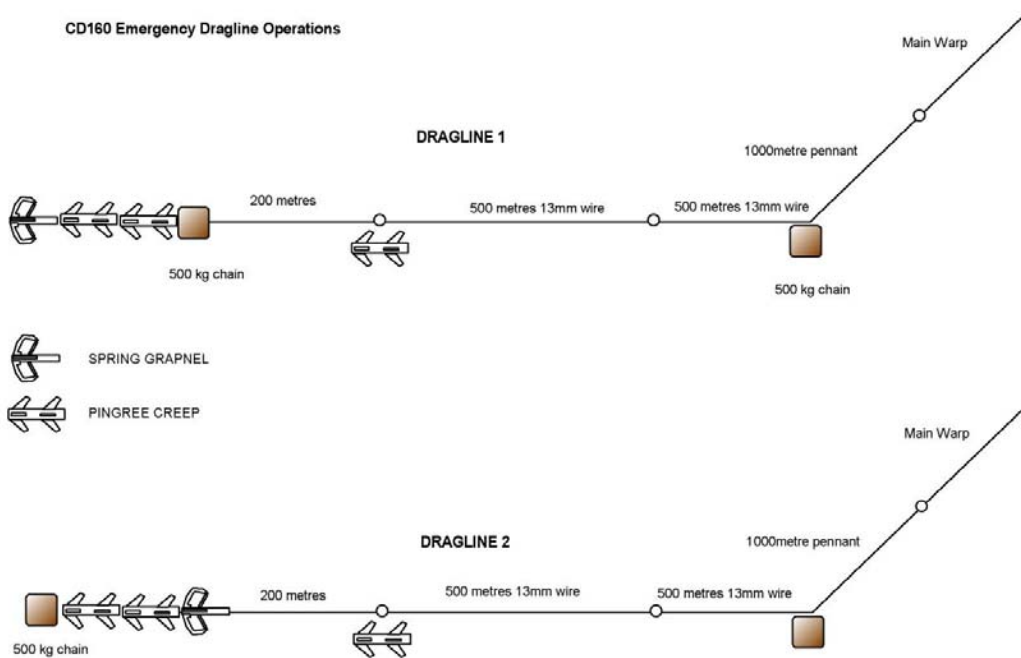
CD160 Emergency Dragline Operations

Main Warp

DRAGLINE 1

1000metre pennant

200 metres

500 metres 13mm wire

500 metres 13mm wire

500 kg chain

500 kg chain

SPRING GRAPNEL

PINGREE CREEP

Main Warp

DRAGLINE 2

1000metre pennant

200 metres

500 metres 13mm wire

500 metres 13mm wire

500 kg chain